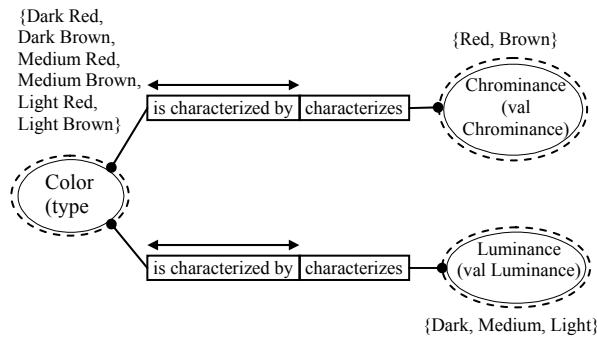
{Dark Red, Dark Brown, Medium Red, Medium Brown, Light Red, Light Brown}

{Red, Brown}

is characterized by | characterizes

Chrominance (val Chrominance)

Color (type

is characterized by | characterizes

Luminance (val Luminance)

{Dark, Medium, Light}